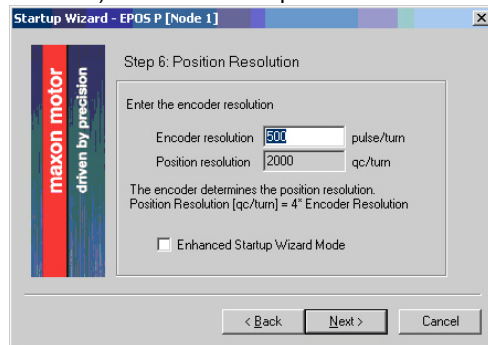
Startup Wizard - EPOS P [Node 1]

maxon motor
driven by precision

Step 6: Position Resolution

Enter the encoder resolution

Encoder resolution 500 pulse/turn
Position resolution 2000 qc/turn

The encoder determines the position resolution.
Position Resolution [qc/turn] = 4* Encoder Resolution

Enhanced Startup Wizard Mode

< Back Next > Cancel